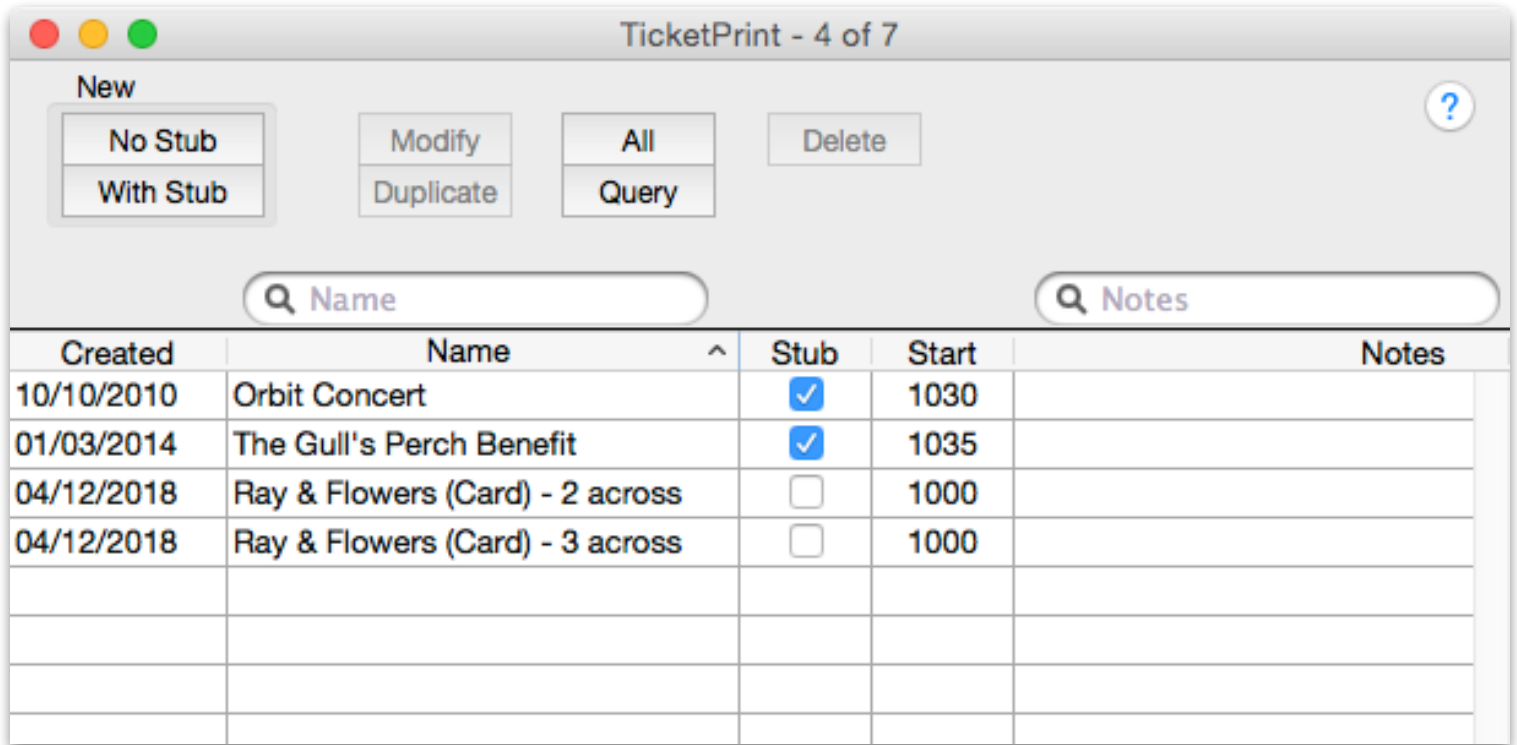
TicketPrint - 4 of 7

New

No Stub

With Stub

Modify

Duplicate

All

Query

Delete

?

Name

Notes

| Created | Name | Stub | Start | Notes |
|---|---|---|---|---|
| 10/10/2010 | Orbit Concert | ☑ | 1030 | |
| 01/03/2014 | The Gull's Perch Benefit | ☑ | 1035 | |
| 04/12/2018 | Ray & Flowers (Card) - 2 across | ☐ | 1000 | |
| 04/12/2018 | Ray & Flowers (Card) - 3 across | ☐ | 1000 | |